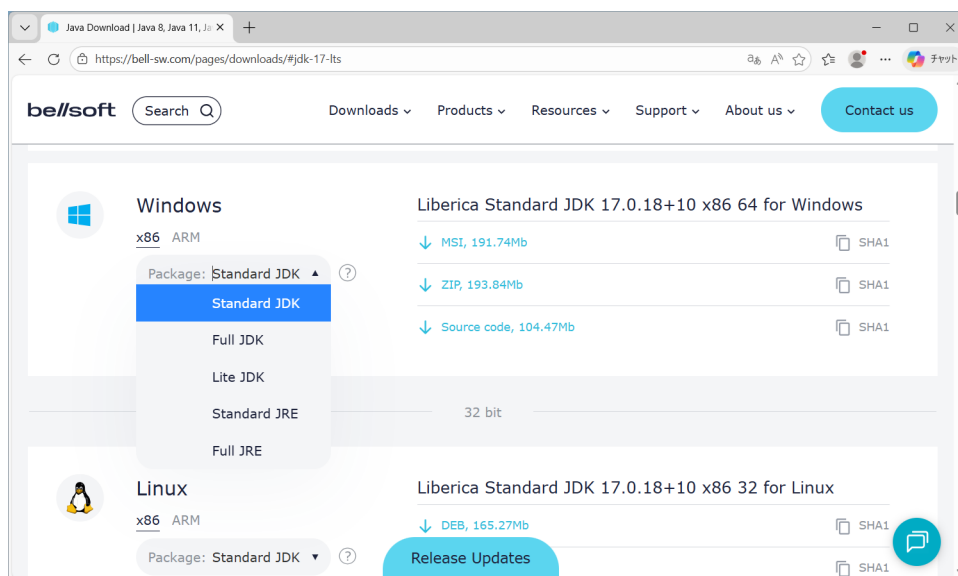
Java Download | Java 8, Java 11, Ja

https://bell-sw.com/pages/downloads/#jdk-17-lts

チャット

bellsoft Search Downloads Products Resources Support About us Contact us

Windows
x86 ARM
Package: Standard JDK
Standard JDK
Full JDK
Lite JDK
Standard JRE
Full JRE

Liberica Standard JDK 17.0.18+10 x86 64 for Windows
MSI, 191.74Mb SHA1
ZIP, 193.84Mb SHA1
Source code, 104.47Mb SHA1

32 bit

Linux
x86 ARM
Package: Standard JDK

Liberica Standard JDK 17.0.18+10 x86 32 for Linux
DEB, 165.27Mb SHA1
SHA1

Release Updates